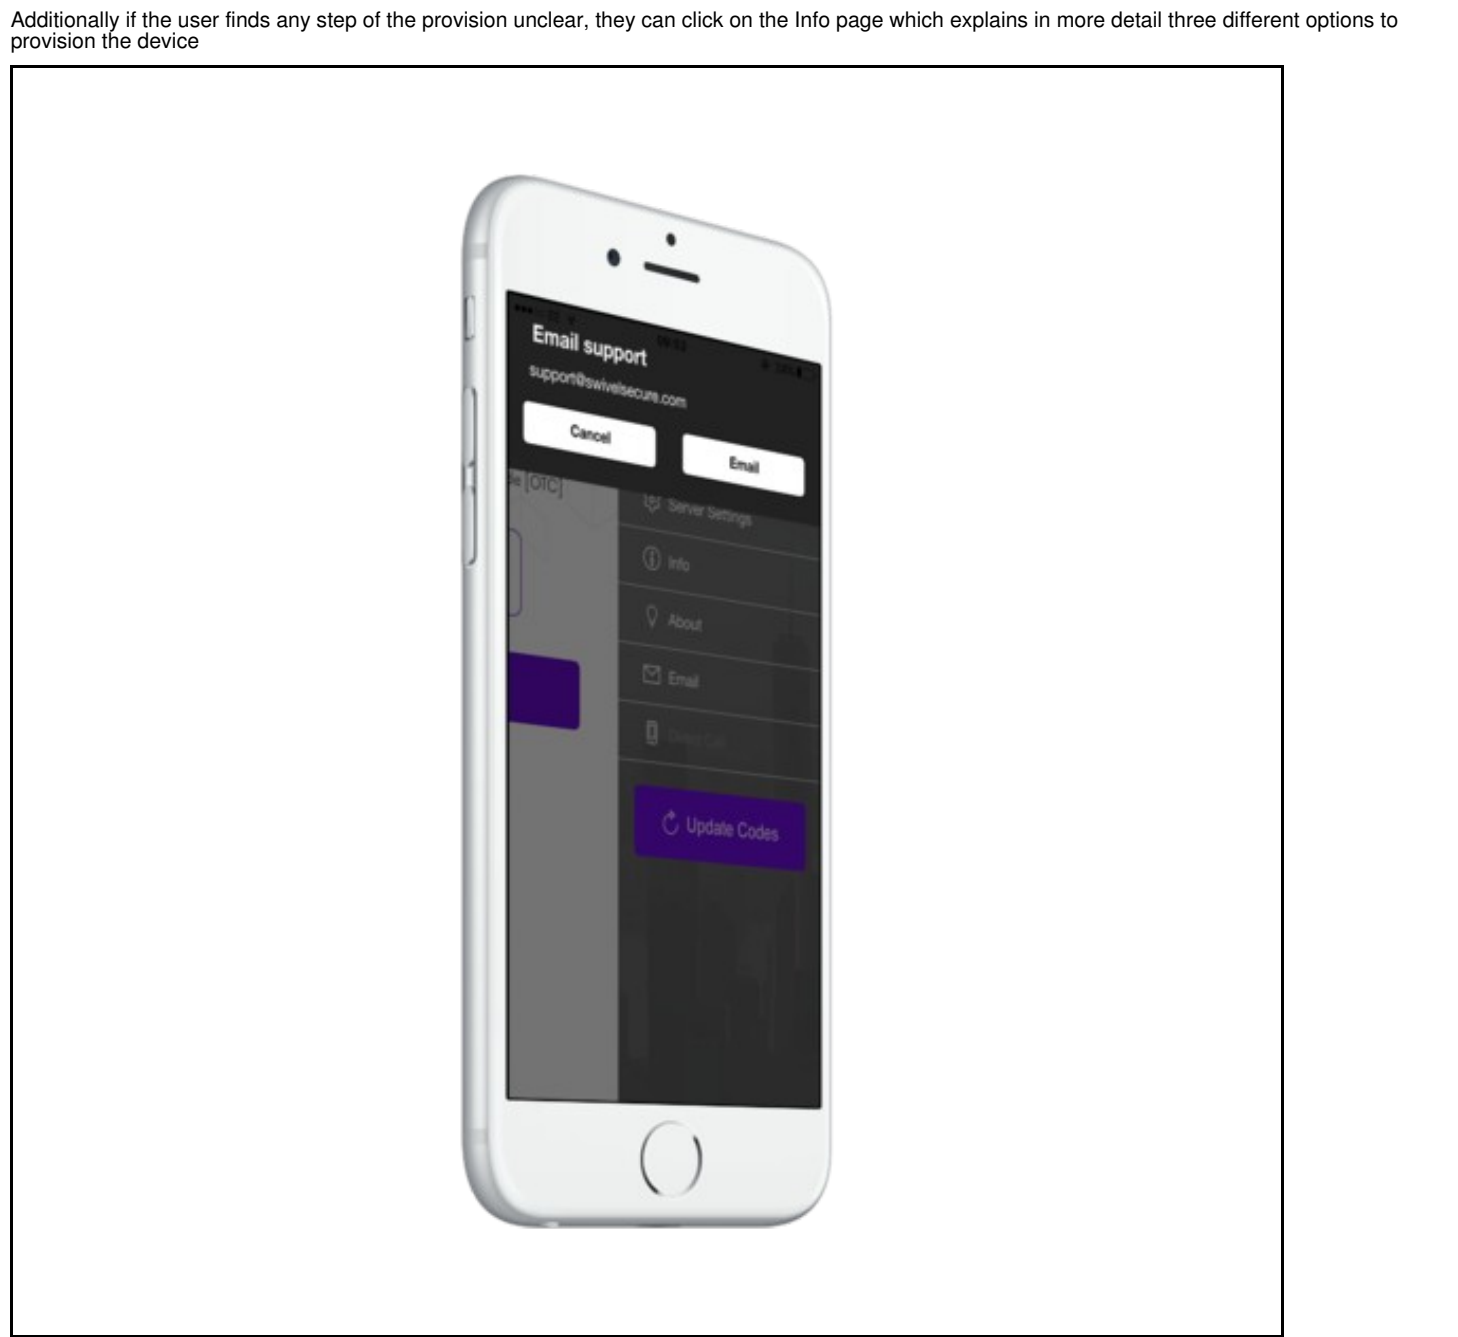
Additionally if the user finds any step of the provision unclear, they can click on the Info page which explains in more detail three different options to provision the device

09:53

Email support

support@swivelsecure.com

Cancel

Email

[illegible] [OTC]

Server Settings

Info

About

Email

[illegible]

Update Codes